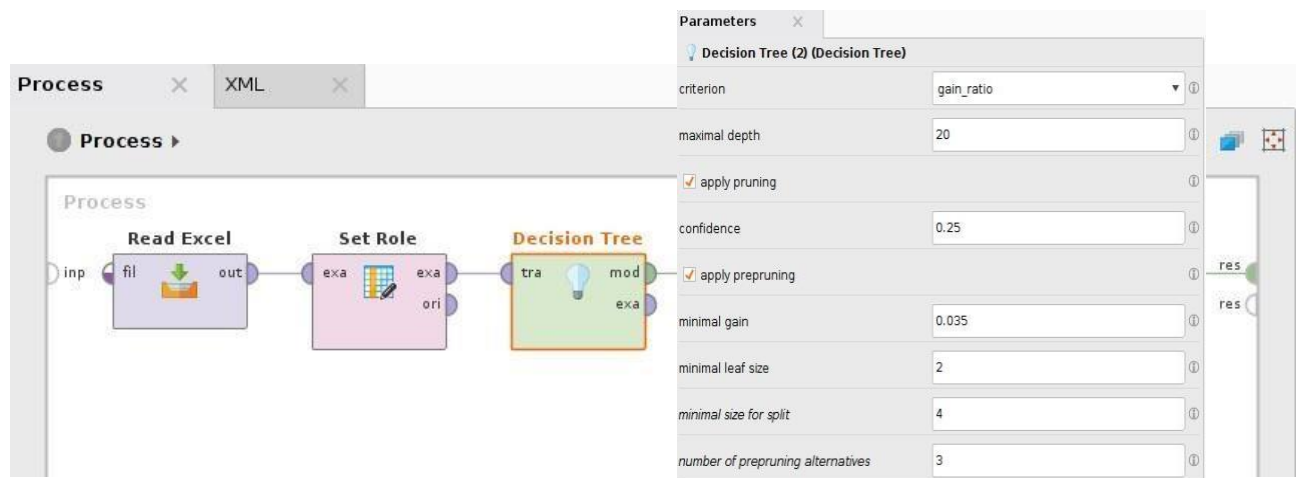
Process × XML ×

Process ▸

Process

Read Excel
inp fil out

Set Role
exa exa
ori

Decision Tree
tra mod
exa

res
res

Parameters ×

Decision Tree (2) (Decision Tree)

| | |
|---|---|
| criterion | gain_ratio |
| maximal depth | 20 |
| apply pruning | |
| confidence | 0.25 |
| apply prepruning | |
| minimal gain | 0.035 |
| minimal leaf size | 2 |
| minimal size for split | 4 |
| number of prepruning alternatives | 3 |